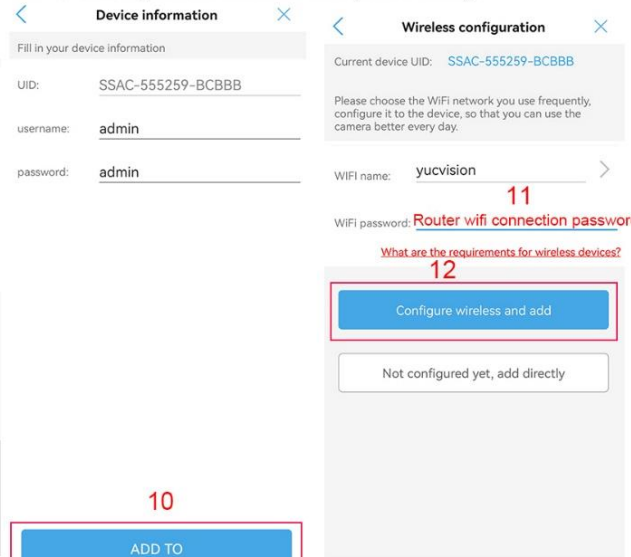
Device information

Fill in your device information

UID: SSAC-555259-BCBBB

username: admin

password: admin

10

ADD TO

Wireless configuration

Current device UID: SSAC-555259-BCBBB

Please choose the WiFi network you use frequently, configure it to the device, so that you can use the camera better every day.

WIFI name: yucvision

11

WiFi password: Router wifi connection passwor

What are the requirements for wireless devices?

12

Configure wireless and add

Not configured yet, add directly